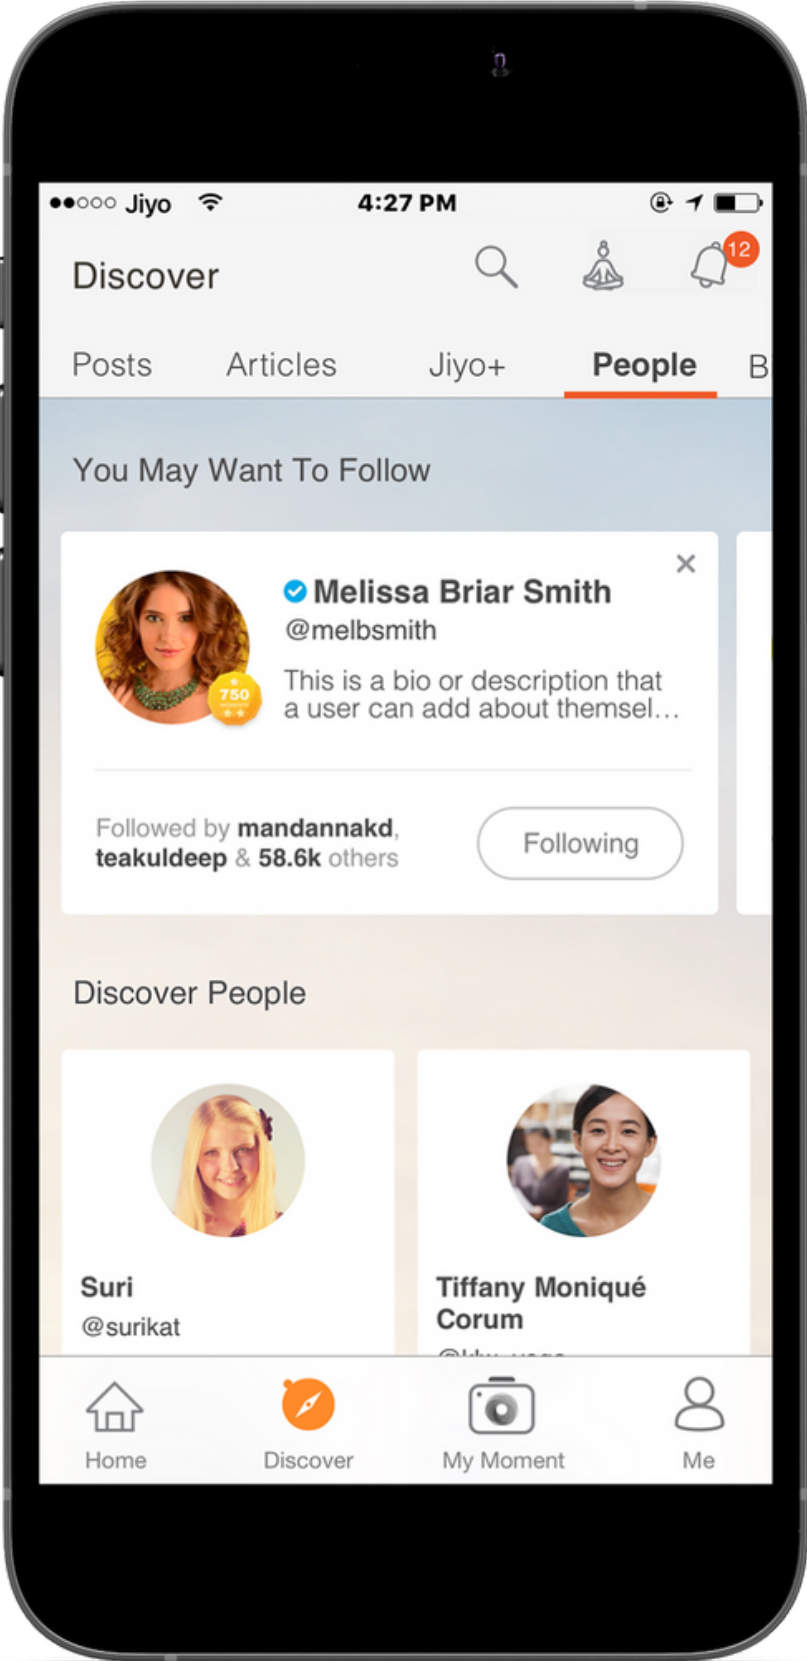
●●○○○ Jiyo 4:27 PM

Discover

12

Posts Articles Jiyo+ People B

You May Want To Follow

Melissa Briar Smith
@melbsmith
This is a bio or description that a user can add about themsel…

750

Followed by mandannakd, teakuldeep & 58.6k others

Following

Discover People

Suri
@surikat

Tiffany Moniqué Corum
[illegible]

Home Discover My Moment Me